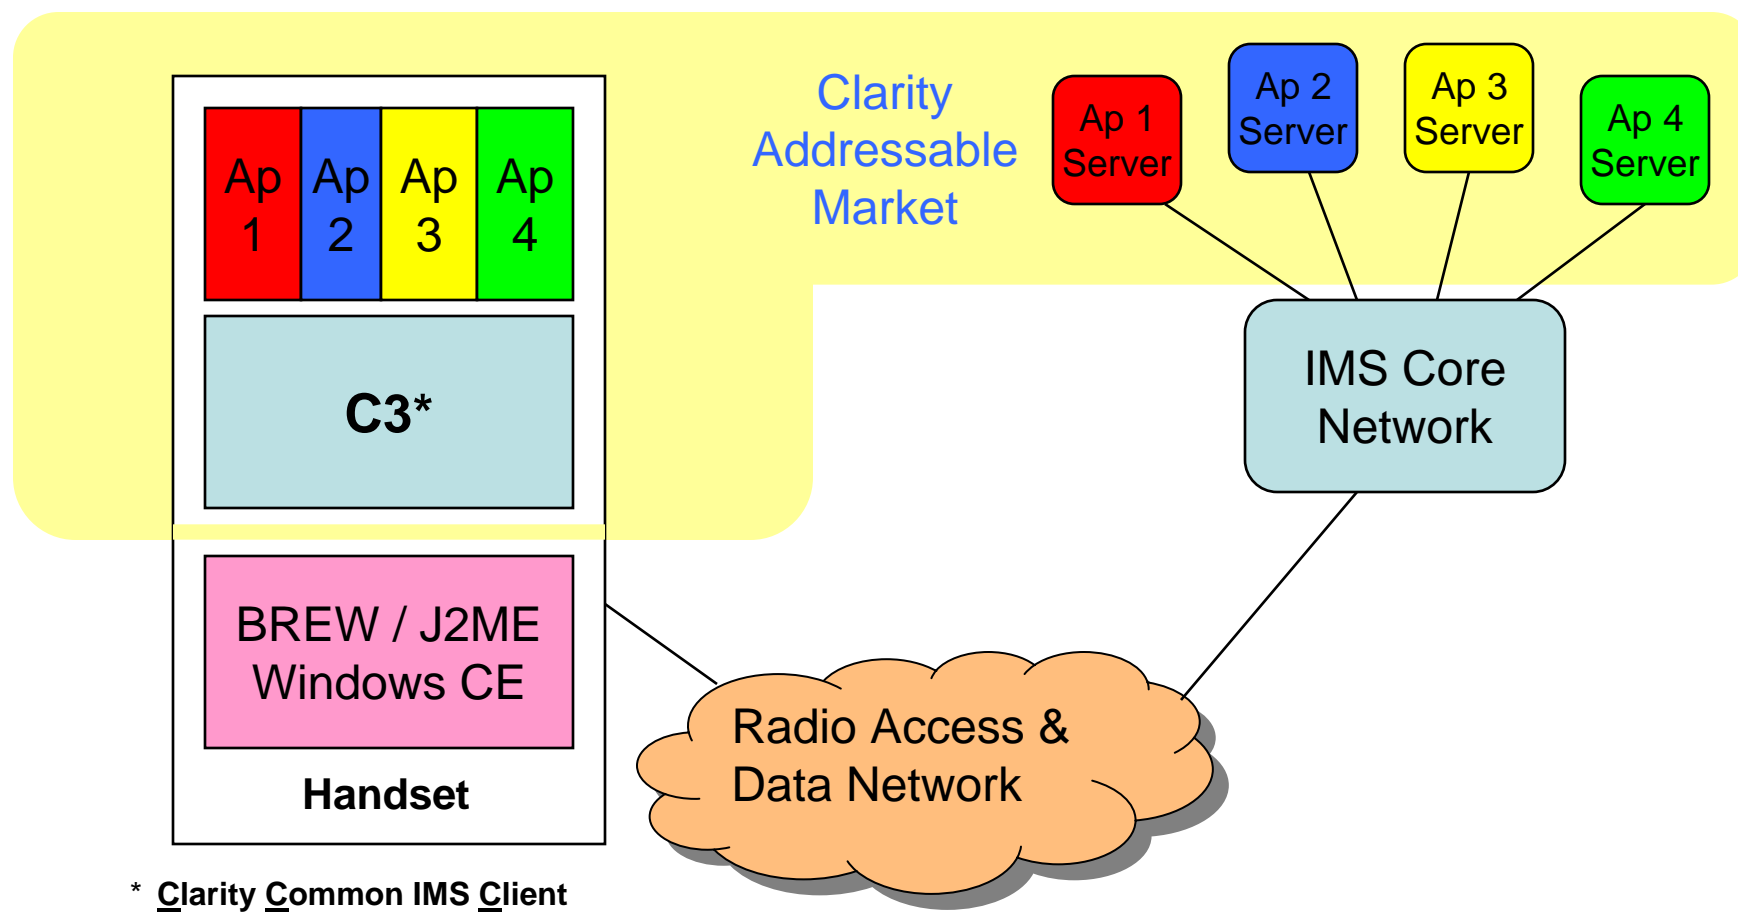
Ap 1

Ap 2

Ap 3

Ap 4

C3*

BREW / J2ME Windows CE

Handset

Clarity Addressable Market

Ap 1 Server

Ap 2 Server

Ap 3 Server

Ap 4 Server

IMS Core Network

Radio Access & Data Network

* Clarity Common IMS Client